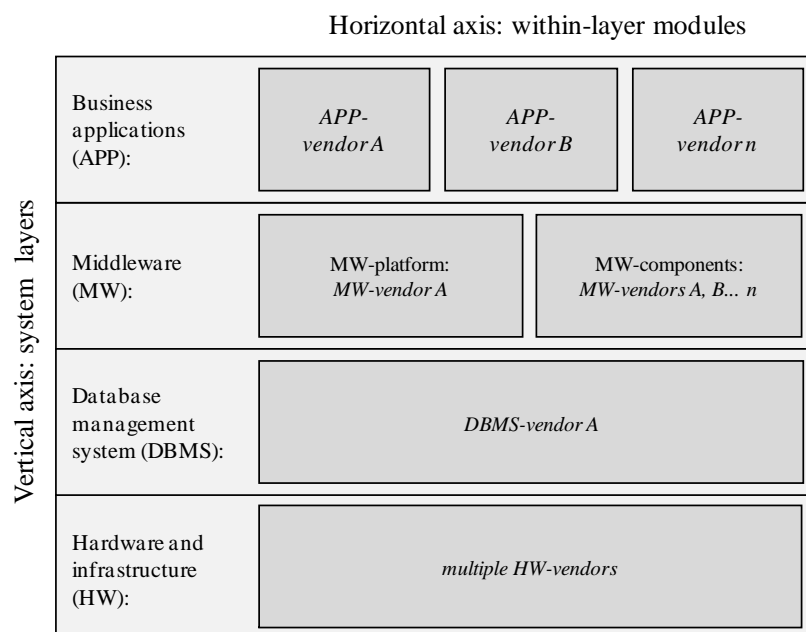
Horizontal axis: within-layer modules

Vertical axis: system layers

Business applications (APP):

APP-vendor A

APP-vendor B

APP-vendor n

Middleware (MW):

MW-platform: MW-vendor A

MW-components: MW-vendors A, B... n

Database management system (DBMS):

DBMS-vendor A

Hardware and infrastructure (HW):

multiple HW-vendors